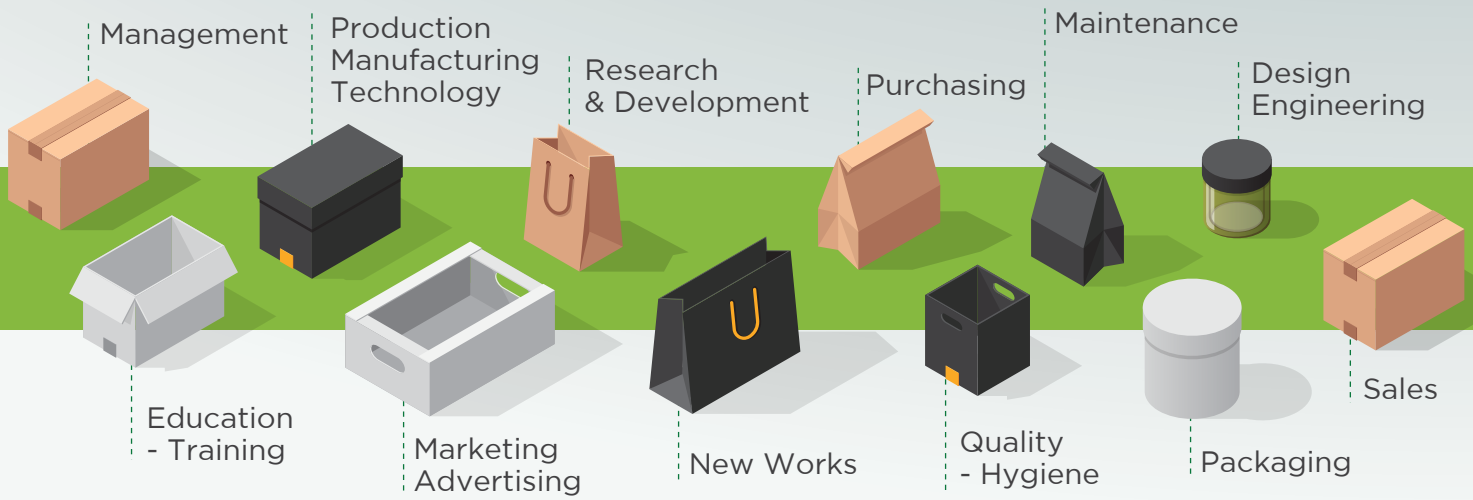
Management

Production
Manufacturing
Technology

Research
& Development

Purchasing

Maintenance

Design
Engineering

Education
- Training

Marketing
Advertising

New Works

Quality
- Hygiene

Packaging

Sales